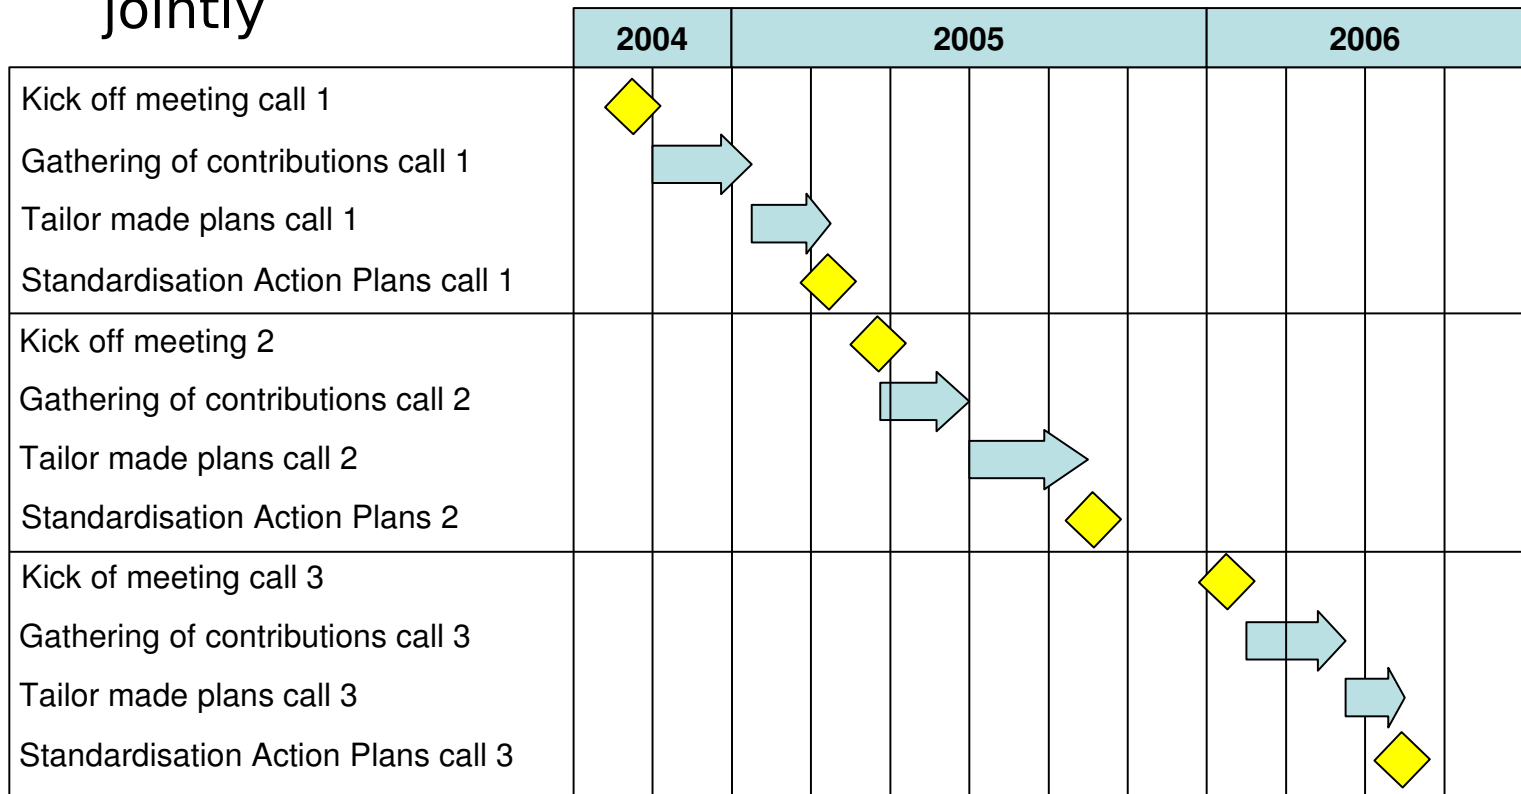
jointly

| | 2004 | 2005 | 2006 |
|---|---|---|---|
| Kick off meeting call 1 | | | |
| Gathering of contributions call 1 | | | |
| Tailor made plans call 1 | | | |
| Standardisation Action Plans call 1 | | | |
| Kick off meeting 2 | | | |
| Gathering of contributions call 2 | | | |
| Tailor made plans call 2 | | | |
| Standardisation Action Plans 2 | | | |
| Kick of meeting call 3 | | | |
| Gathering of contributions call 3 | | | |
| Tailor made plans call 3 | | | |
| Standardisation Action Plans call 3 | | | |